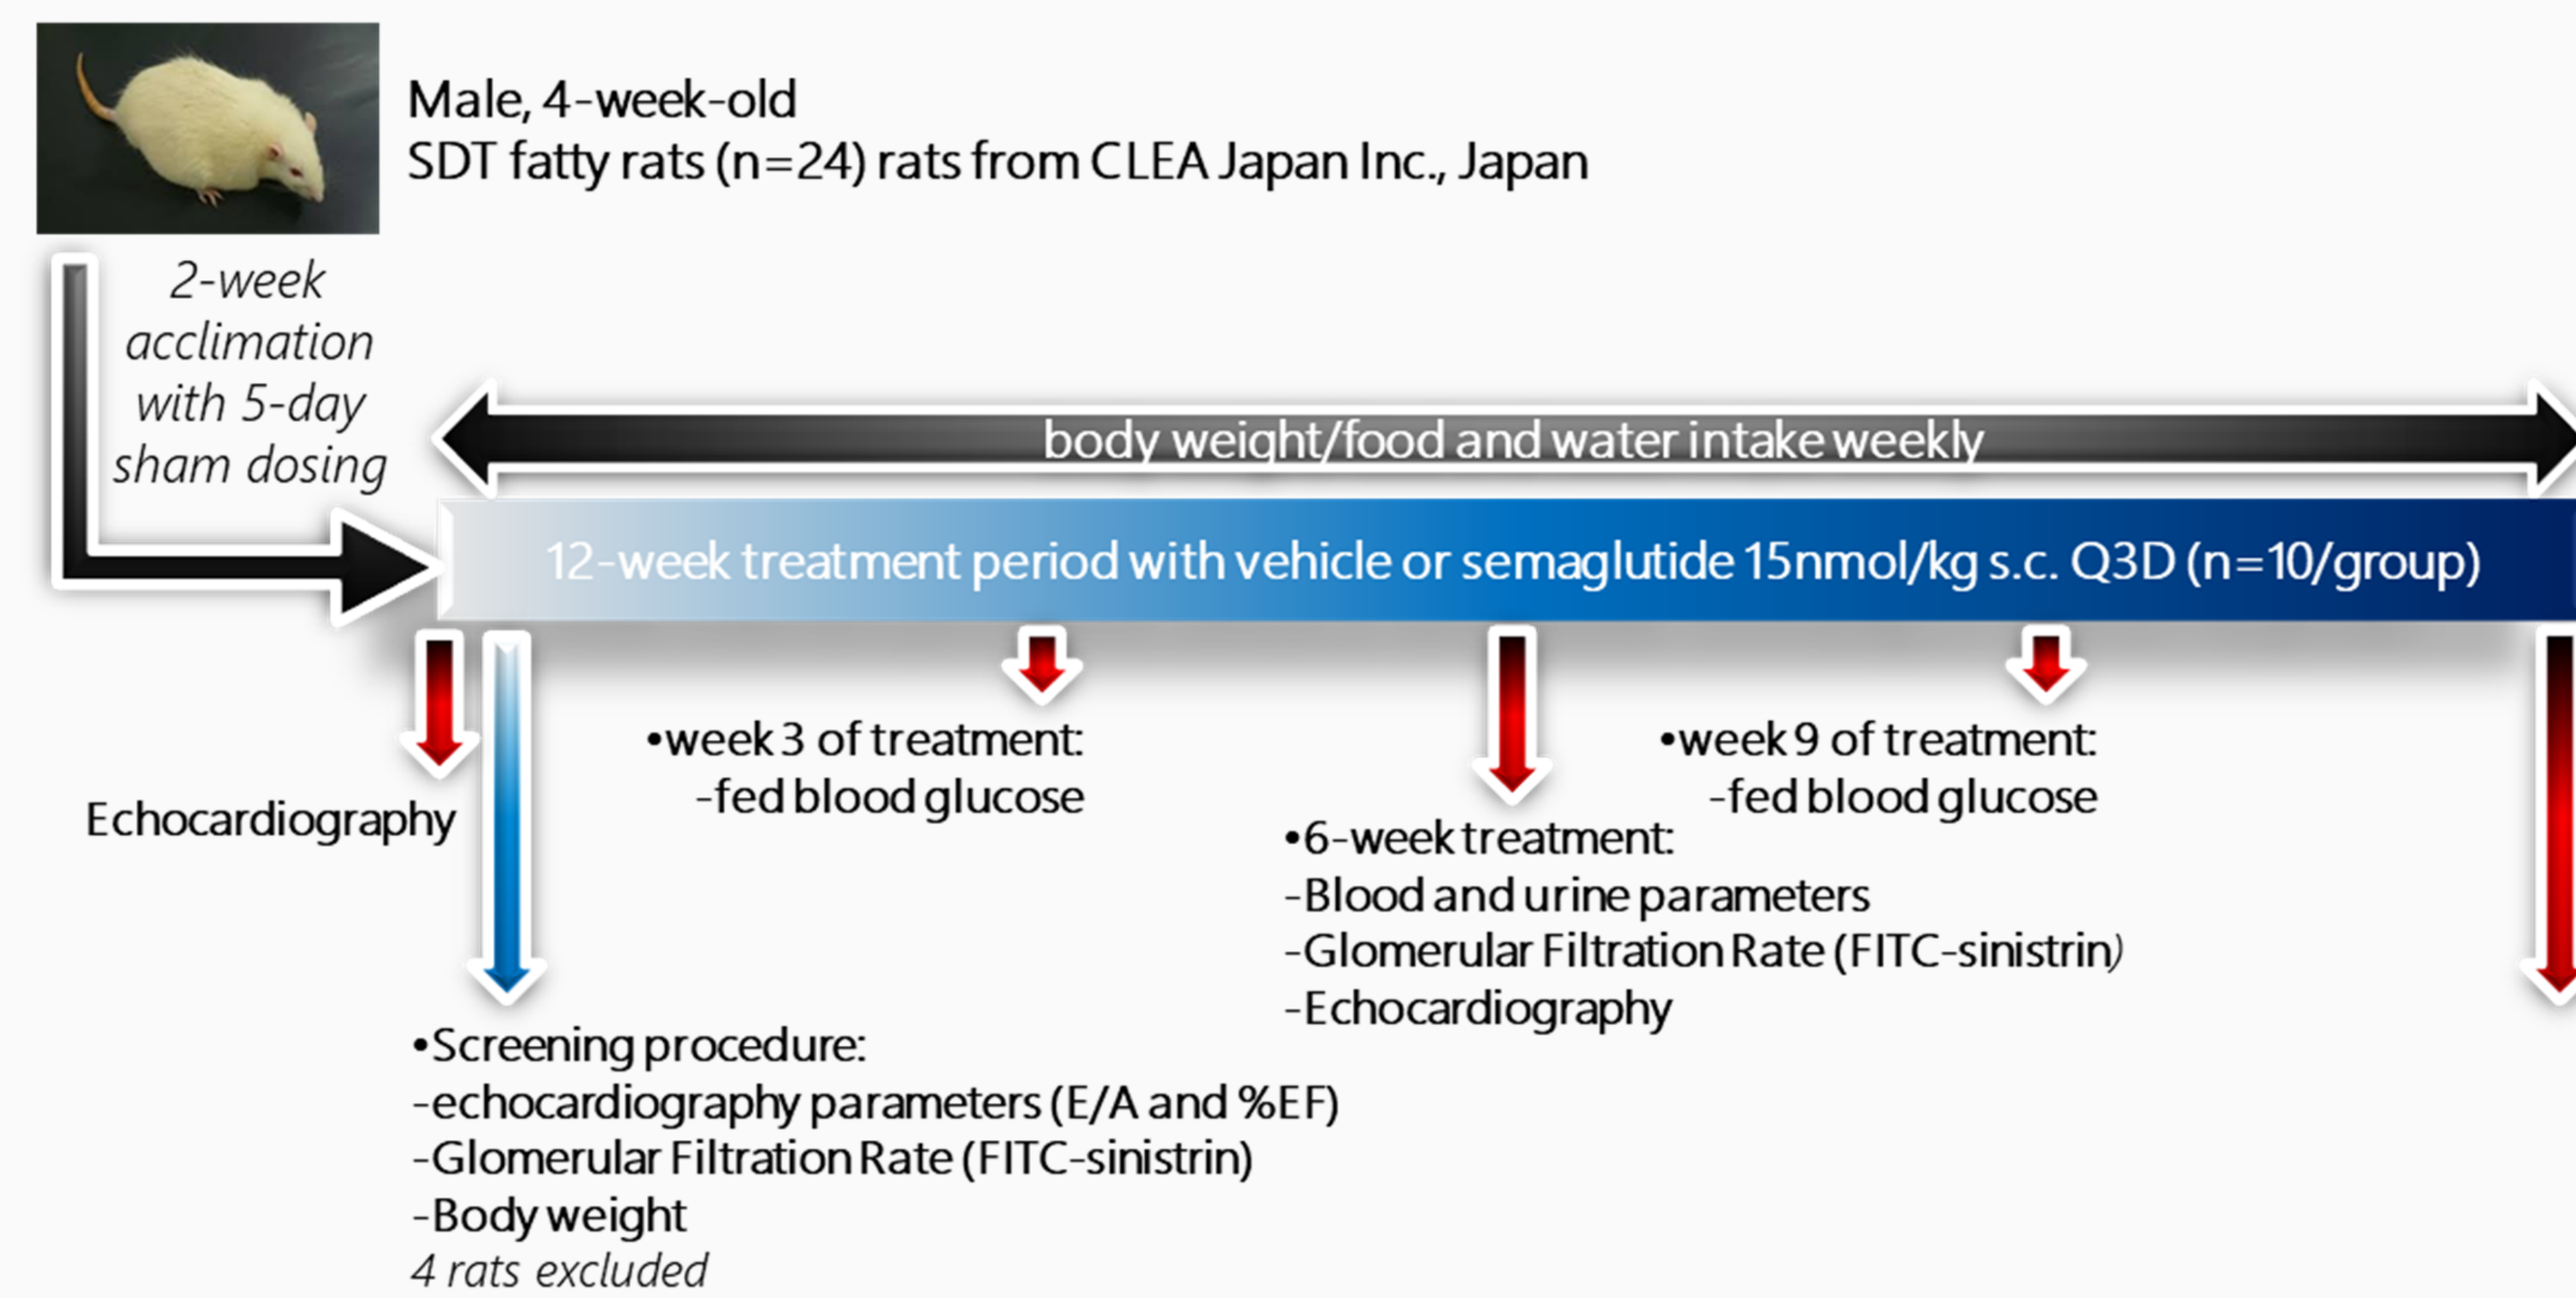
Male, 4-week-old
SDT fatty rats (n=24) rats from CLEA Japan Inc., Japan

2-week acclimation with 5-day sham dosing

body weight/food and water intake weekly

12-week treatment period with vehicle or semaglutide 15nmol/kg s.c. Q3D (n=10/group)

Echocardiography

•week 3 of treatment:
-fed blood glucose

•6-week treatment:
-Blood and urine parameters
-Glomerular Filtration Rate (FITC-sinistrin)
-Echocardiography

•week 9 of treatment:
-fed blood glucose

•Screening procedure:
-echocardiography parameters (E/A and %EF)
-Glomerular Filtration Rate (FITC-sinistrin)
-Body weight
4 rats excluded